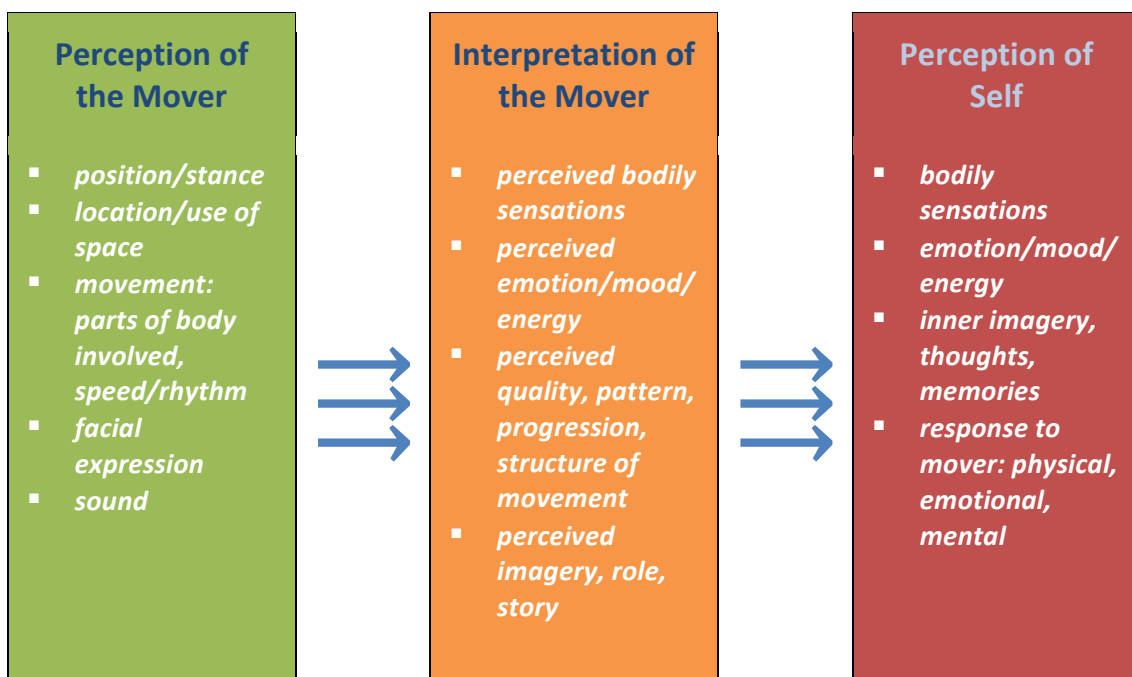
Perception of the Mover

- position/stance
- location/use of space
- movement: parts of body involved, speed/rhythm
- facial expression
- sound

Interpretation of the Mover

- perceived bodily sensations
- perceived emotion/mood/energy
- perceived quality, pattern, progression, structure of movement
- perceived imagery, role, story

Perception of Self

- bodily sensations
- emotion/mood/energy
- inner imagery, thoughts, memories
- response to mover: physical, emotional, mental